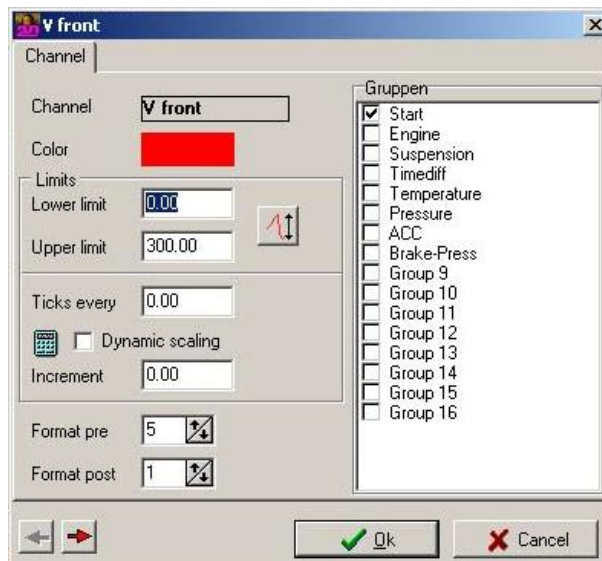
V front

Channel

Channel V front

Color

Limits

Lower limit 0.00

Upper limit 300.00

Ticks every 0.00

Dynamic scaling

Increment 0.00

Format pre 5

Format post 1

Gruppen

Start
Engine
Suspension
Timediff
Temperature
Pressure
ACC
Brake-Press
Group 9
Group 10
Group 11
Group 12
Group 13
Group 14
Group 15
Group 16

Ok

Cancel